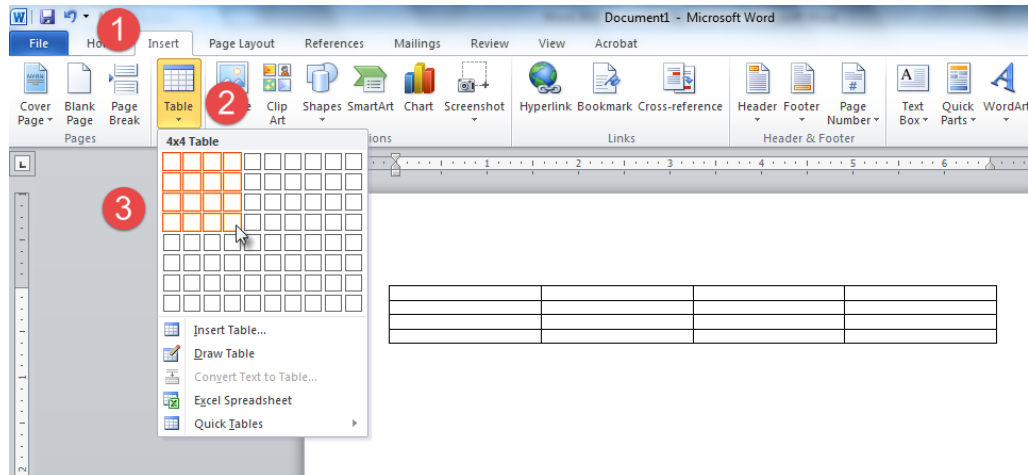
Document1 - Microsoft Word

File
Ho
1
Insert
Page Layout
References
Mailings
Review
View
Acrobat

Cover Page
Blank Page
Page Break
Pages
Table
2
Clip Art
Shapes
SmartArt
Chart
Screenshot
Hyperlink
Bookmark
Cross-reference
Links
Header
Footer
Page Number
Header & Footer
Text Box
Quick Parts
WordArt

4x4 Table
3

Insert Table...
Draw Table
Convert Text to Table...
Excel Spreadsheet
Quick Tables

|  |  |  |  |
|---|---|---|---|
|  |  |  |  |
|  |  |  |  |
|  |  |  |  |